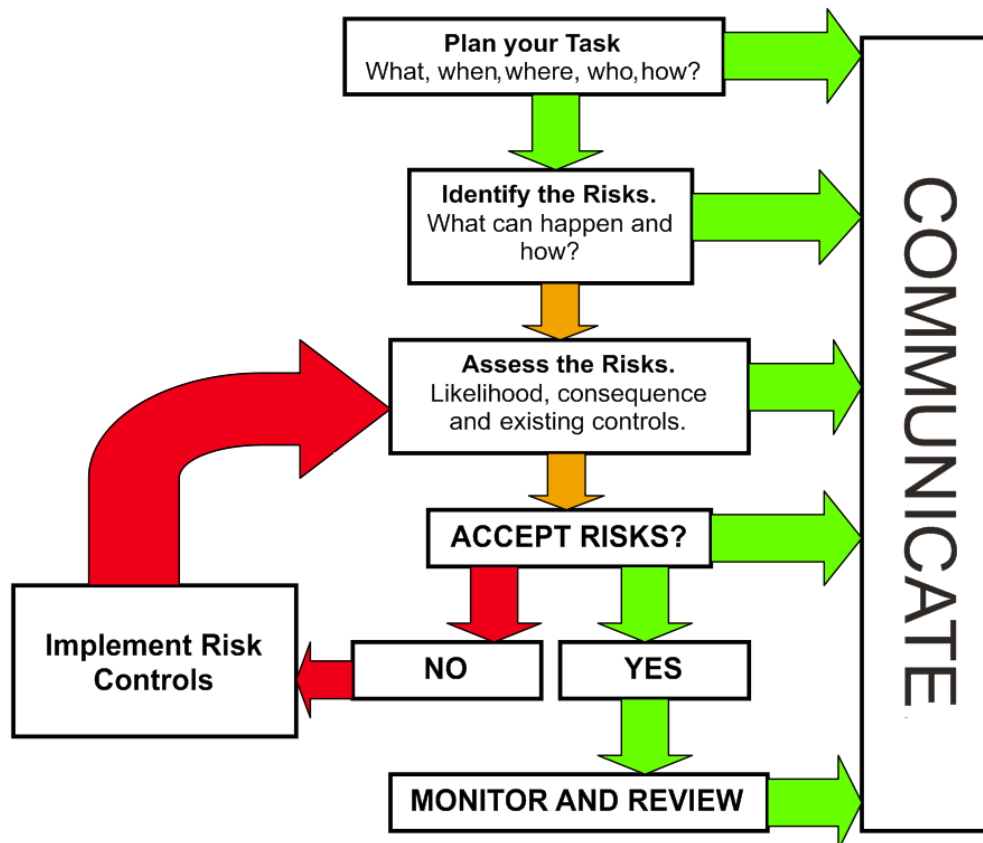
Plan your Task
What, when, where, who, how?

Identify the Risks.
What can happen and how?

Assess the Risks.
Likelihood, consequence and existing controls.

ACCEPT RISKS?

NO

YES

Implement Risk Controls

MONITOR AND REVIEW

COMMUNICATE